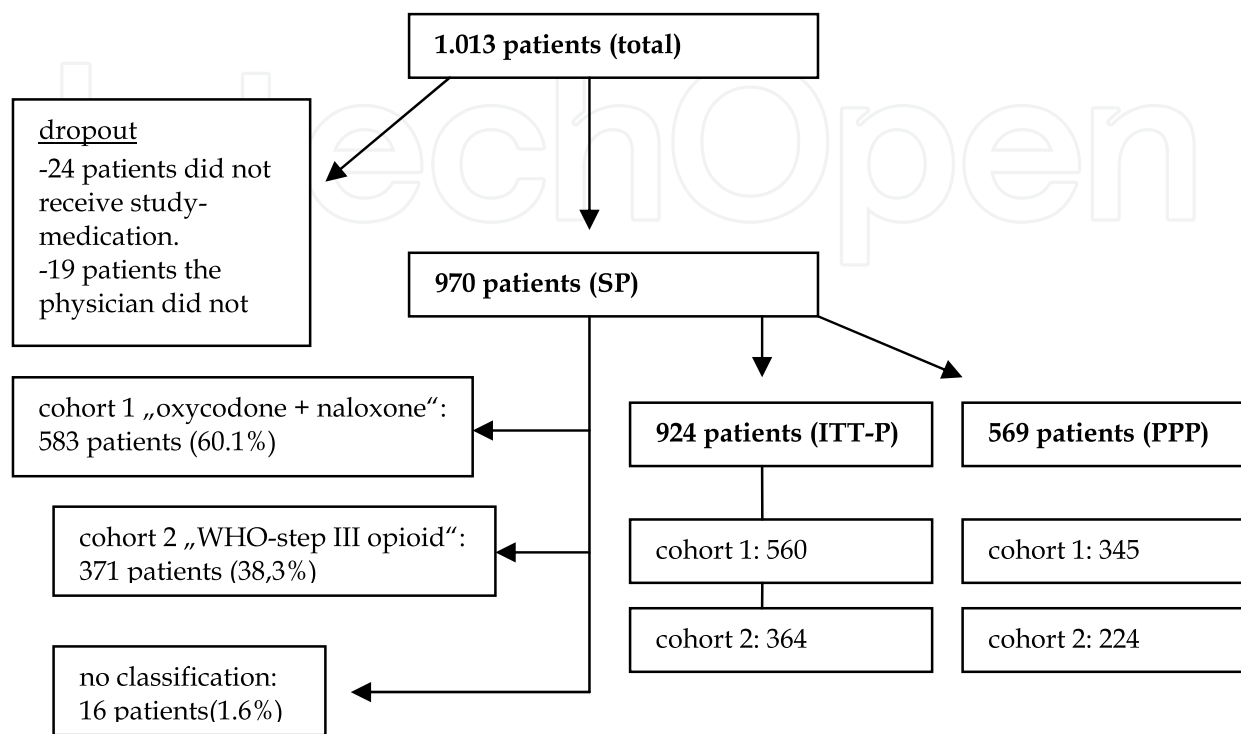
1.013 patients (total)

dropout

-24 patients did not receive study-medication.

-19 patients the physician did not

970 patients (SP)

cohort 1 „oxycodone + naloxone“: 583 patients (60.1%)

924 patients (ITT-P)

569 patients (PPP)

cohort 2 „WHO-step III opioid“: 371 patients (38,3%)

cohort 1: 560

cohort 1: 345

cohort 2: 364

cohort 2: 224

no classification: 16 patients(1.6%)